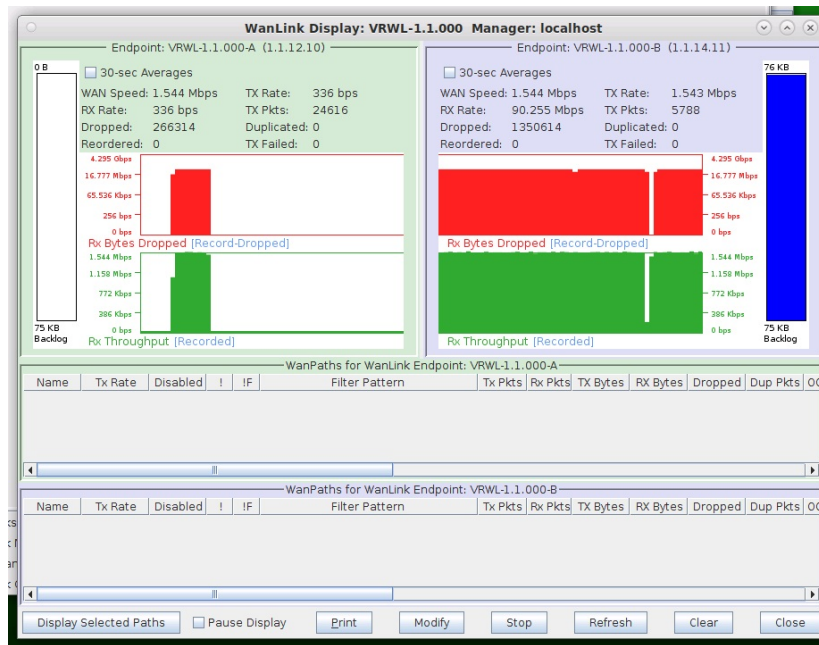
WanLink Display: VRWL-1.1.000 Manager: localhost

Endpoint: VRWL-1.1.000-A (1.1.12.10)

0 B

30-sec Averages

WAN Speed: 1.544 Mbps TX Rate: 336 bps
RX Rate: 336 bps TX Pkts: 24616
Dropped: 266314 Duplicated: 0
Reordered: 0 TX Failed: 0

4.295 Gbps
16.777 Mbps
65.536 Kbps
256 bps
0 bps

Rx Bytes Dropped [Record-Dropped]

1.544 Mbps
1.158 Mbps
772 Kbps
386 Kbps
0 bps

75 KB
Backlog

Rx Throughput [Recorded]

Endpoint: VRWL-1.1.000-B (1.1.14.11)

30-sec Averages

WAN Speed: 1.544 Mbps TX Rate: 1.543 Mbps
RX Rate: 90.255 Mbps TX Pkts: 5788
Dropped: 1350614 Duplicated: 0
Reordered: 0 TX Failed: 0

76 KB

4.295 Gbps
16.777 Mbps
65.536 Kbps
256 bps
0 bps

Rx Bytes Dropped [Record-Dropped]

1.544 Mbps
1.158 Mbps
772 Kbps
386 Kbps
0 bps

75 KB
Backlog

Rx Throughput [Recorded]

WanPaths for WanLink Endpoint: VRWL-1.1.000-A

| Name | Tx Rate | Disabled | ! | !F | Filter Pattern | Tx Pkts | Rx Pkts | TX Bytes | RX Bytes | Dropped | Dup Pkts | OO |
|---|---|---|---|---|---|---|---|---|---|---|---|---|

WanPaths for WanLink Endpoint: VRWL-1.1.000-B

| Name | Tx Rate | Disabled | ! | !F | Filter Pattern | Tx Pkts | Rx Pkts | TX Bytes | RX Bytes | Dropped | Dup Pkts | OO |
|---|---|---|---|---|---|---|---|---|---|---|---|---|

Display Selected Paths
Pause Display
Print
Modify
Stop
Refresh
Clear
Close